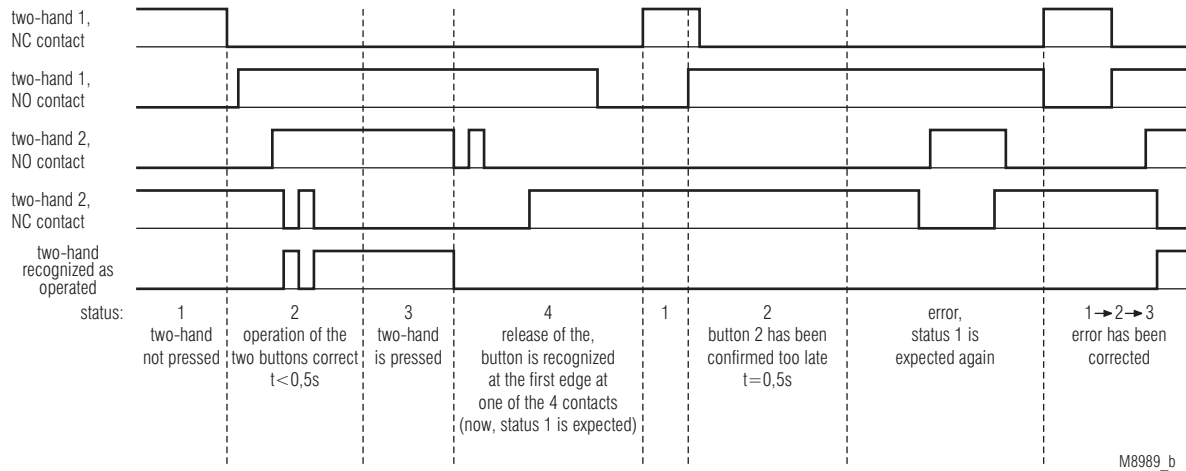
two-hand 1, NC contact

two-hand 1, NO contact

two-hand 2, NO contact

two-hand 2, NC contact

two-hand recognized as operated

status:

1
two-hand not pressed

2
operation of the two buttons correct $t<0,5s$

3
two-hand is pressed

4
release of the, button is recognized at the first edge at one of the 4 contacts (now, status 1 is expected)

1

2
button 2 has been confirmed too late $t=0,5s$

error, status 1 is expected again

$1\rightarrow2\rightarrow3$
error has been corrected

M8989_b